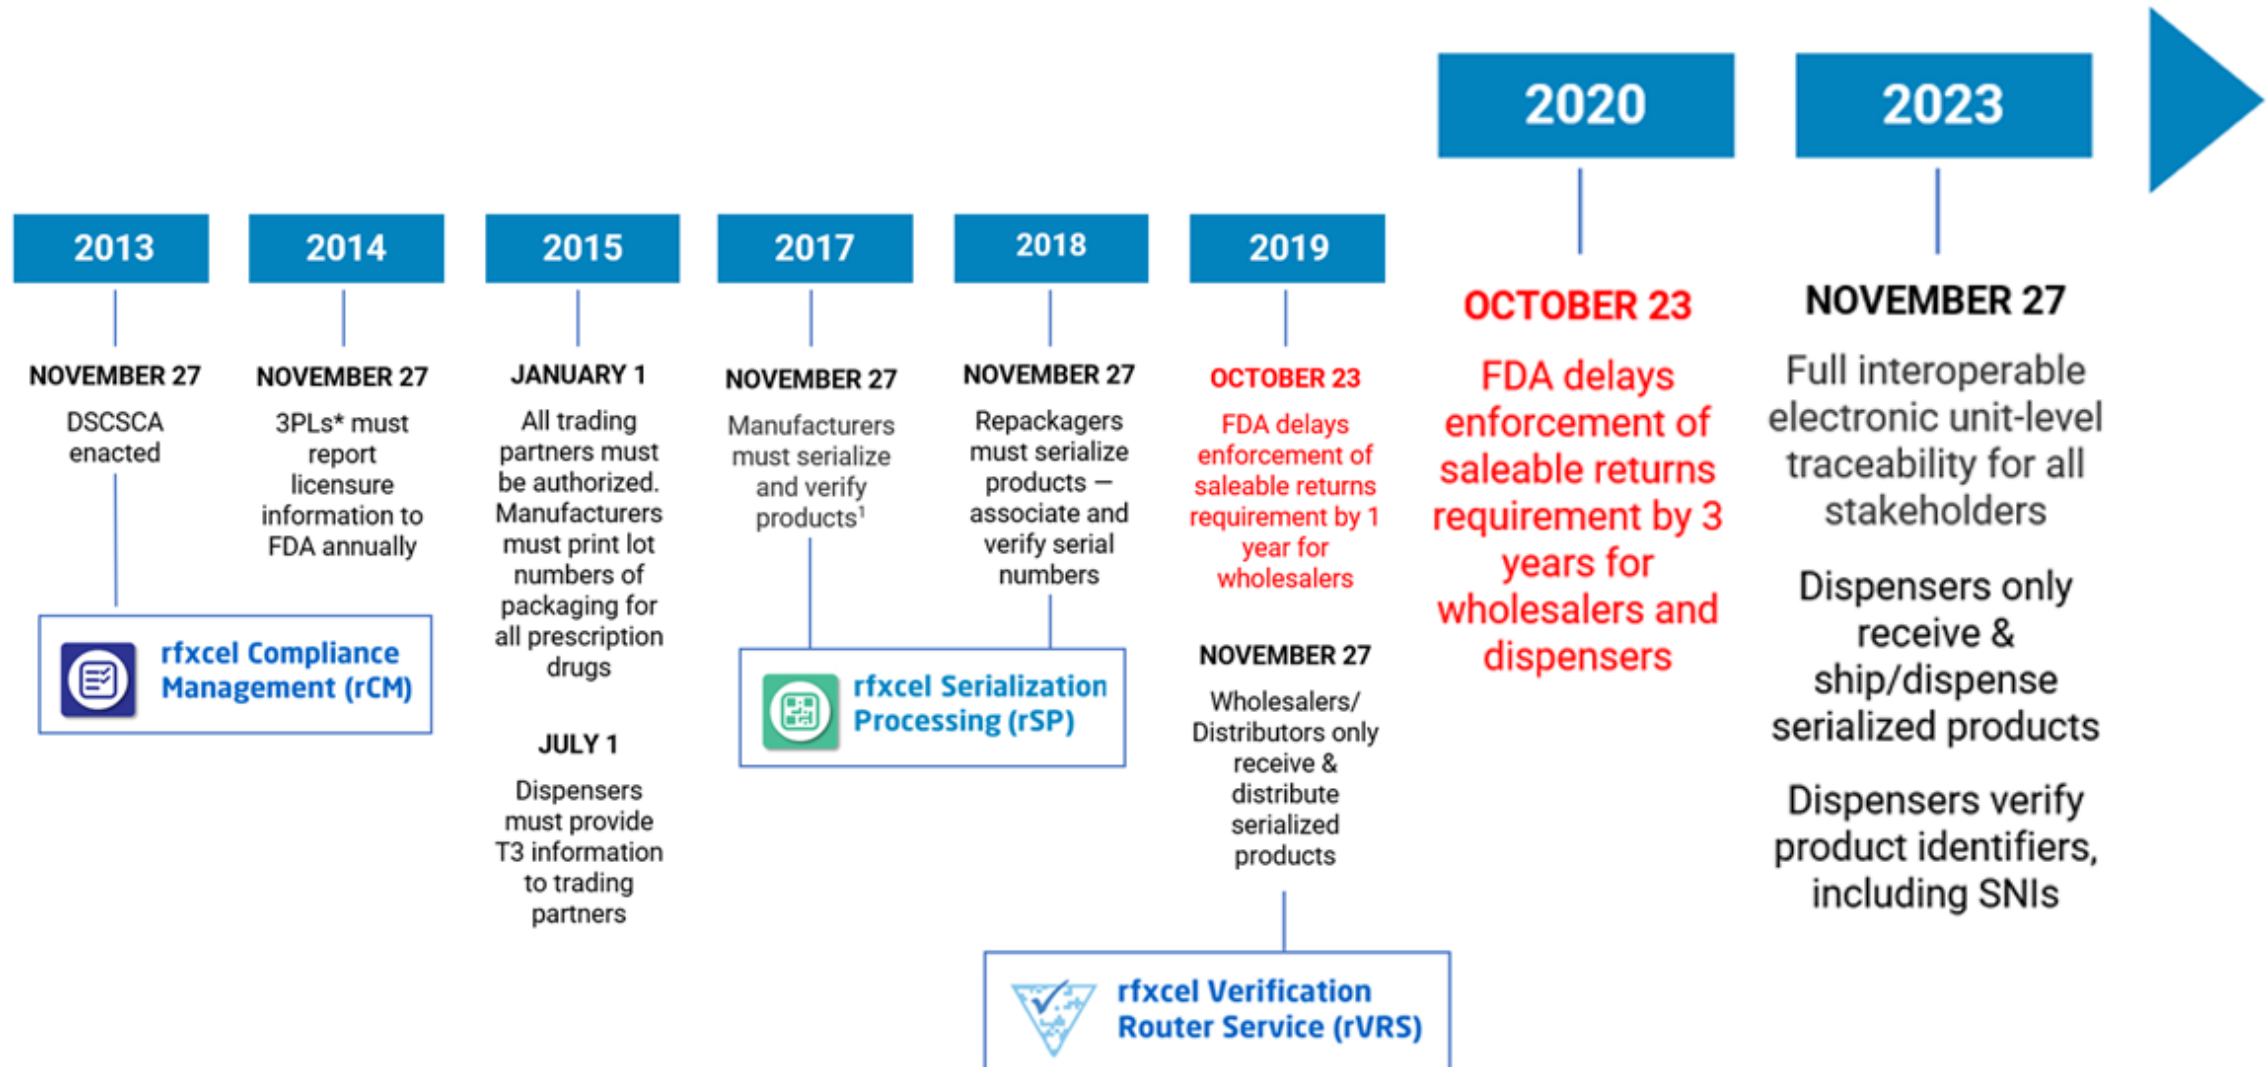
2013

NOVEMBER 27

DSCSCA enacted

rfxcel Compliance Management (rCM)

2014

NOVEMBER 27

3PLs* must report licensure information to FDA annually

2015

JANUARY 1

All trading partners must be authorized. Manufacturers must print lot numbers of packaging for all prescription drugs

JULY 1

Dispensers must provide T3 information to trading partners

2017

NOVEMBER 27

Manufacturers must serialize and verify products$^1$

rfxcel Serialization Processing (rSP)

2018

NOVEMBER 27

Repackagers must serialize products — associate and verify serial numbers

2019

OCTOBER 23

FDA delays enforcement of saleable returns requirement by 1 year for wholesalers

NOVEMBER 27

Wholesalers/ Distributors only receive & distribute serialized products

rfxcel Verification Router Service (rVRS)

2020

OCTOBER 23

FDA delays enforcement of saleable returns requirement by 3 years for wholesalers and dispensers

2023

NOVEMBER 27

Full interoperable electronic unit-level traceability for all stakeholders

Dispensers only receive & ship/dispense serialized products

Dispensers verify product identifiers, including SNIs